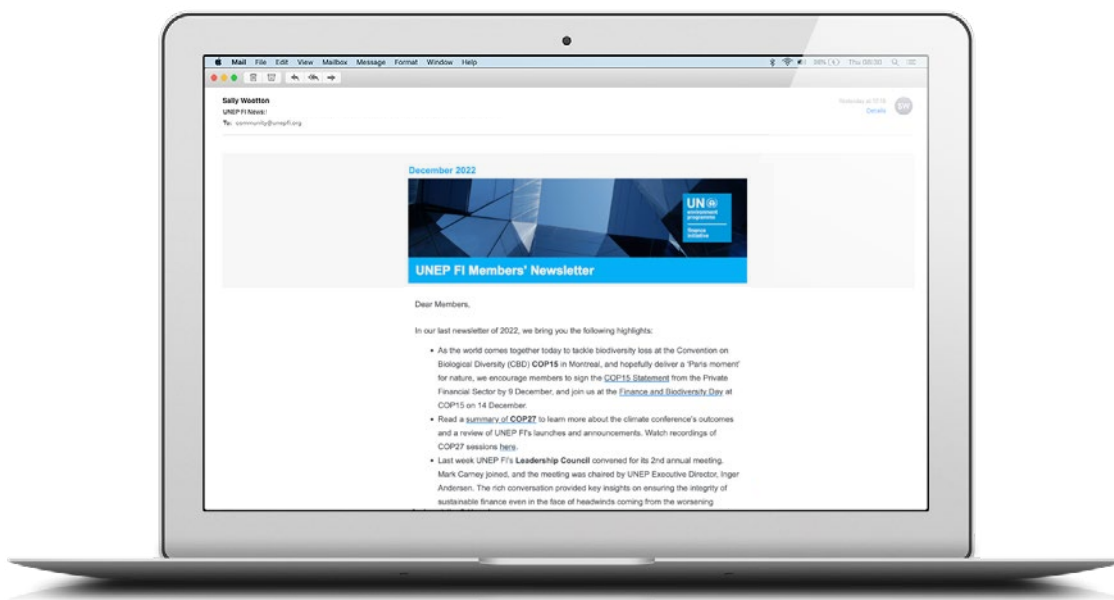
Mail File Edit View Mailbox Message Format Window Help

38% Thu 08:30

Sally Weatton
UNEP FI News!
To: community@unepfi.org

Yesterday at 17:15
Details

SW

December 2022

UN environment programme finance initiative

UNEP FI Members' Newsletter

Dear Members,

In our last newsletter of 2022, we bring you the following highlights:

- As the world comes together today to tackle biodiversity loss at the Convention on Biological Diversity (CBD) **COP15** in Montreal, and hopefully deliver a 'Paris moment' for nature, we encourage members to sign the COP15 Statement from the Private Financial Sector by 9 December, and join us at the Finance and Biodiversity Day at COP15 on 14 December.
- Read a summary of **COP27** to learn more about the climate conference's outcomes and a review of UNEP FI's launches and announcements. Watch recordings of COP27 sessions here.
- Last week UNEP FI's **Leadership Council** convened for its 2nd annual meeting. Mark Carney joined, and the meeting was chaired by UNEP Executive Director, Inger Andersen. The rich conversation provided key insights on ensuring the integrity of sustainable finance even in the face of headwinds coming from the worsening